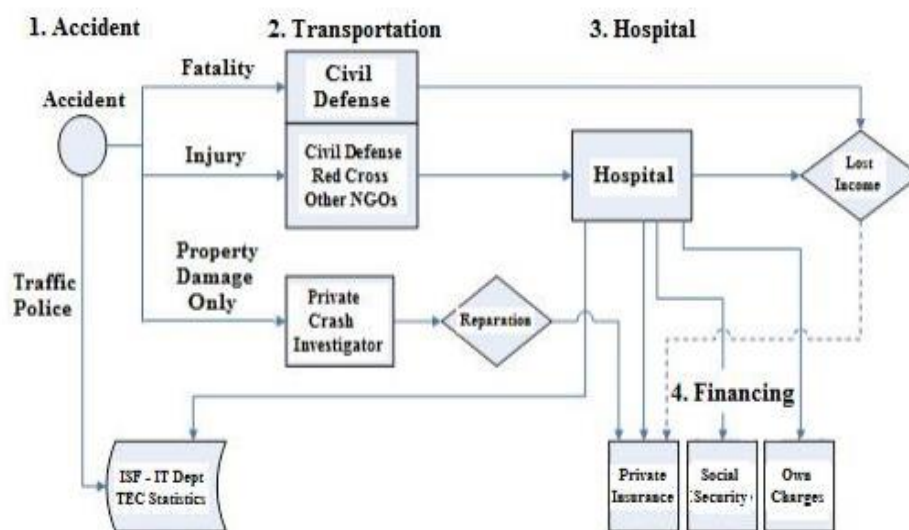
1. Accident

2. Transportation

3. Hospital

Accident

Fatality

Civil Defense

Injury

Civil Defense
Red Cross
Other NGOs

Hospital

Lost Income

Property Damage Only

Private Crash Investigator

Reparation

Traffic Police

4. Financing

ISF - IT Dept
TEC Statistics

Private Insurance

Social Security

Own Charges